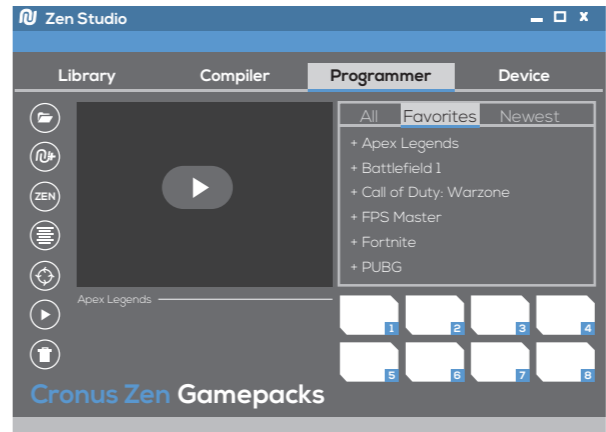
Zen Studio

Library Compiler Programmer Device

All Favorites Newest

+ Apex Legends
+ Battlefield 1
+ Call of Duty: Warzone
+ FPS Master
+ Fortnite
+ PUBG

Apex Legends

1 2 3 4
5 6 7 8

Cronus Zen Gamepacks